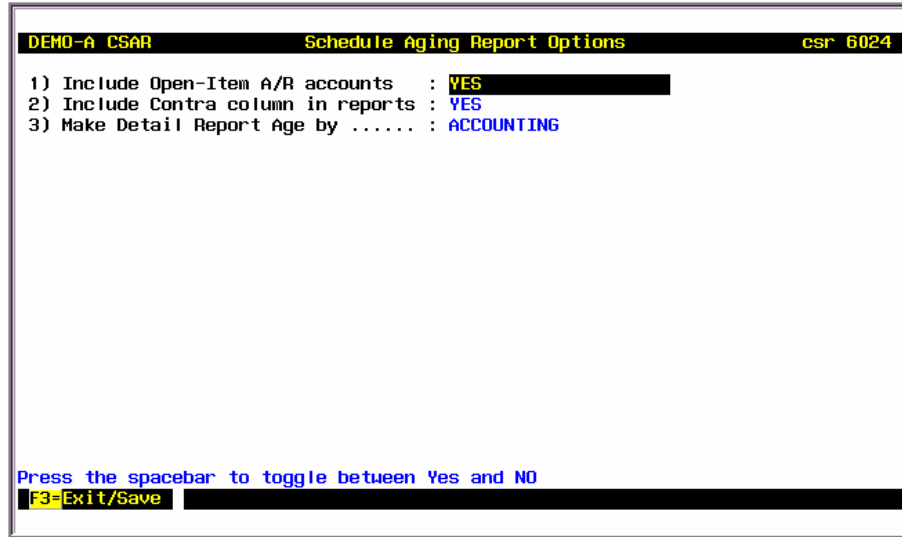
DEMO-A CSAR Schedule Aging Report Options csr 6024

1) Include Open-Item A/R accounts : YES
2) Include Contra column in reports : YES
3) Make Detail Report Age by ...... : ACCOUNTING

Press the spacebar to toggle between Yes and NO
F3=Exit/Save